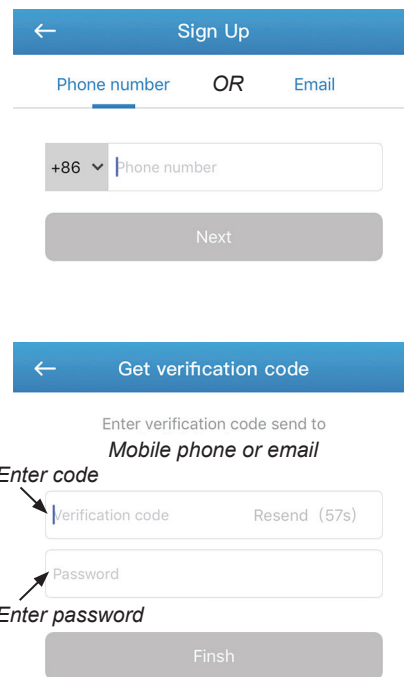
← Sign Up

Phone number OR Email

+86 Phone number

Next

← Get verification code

Enter verification code send to

Mobile phone or email

Enter code

Verification code Resend (57s)

Password

Enter password

Finsh